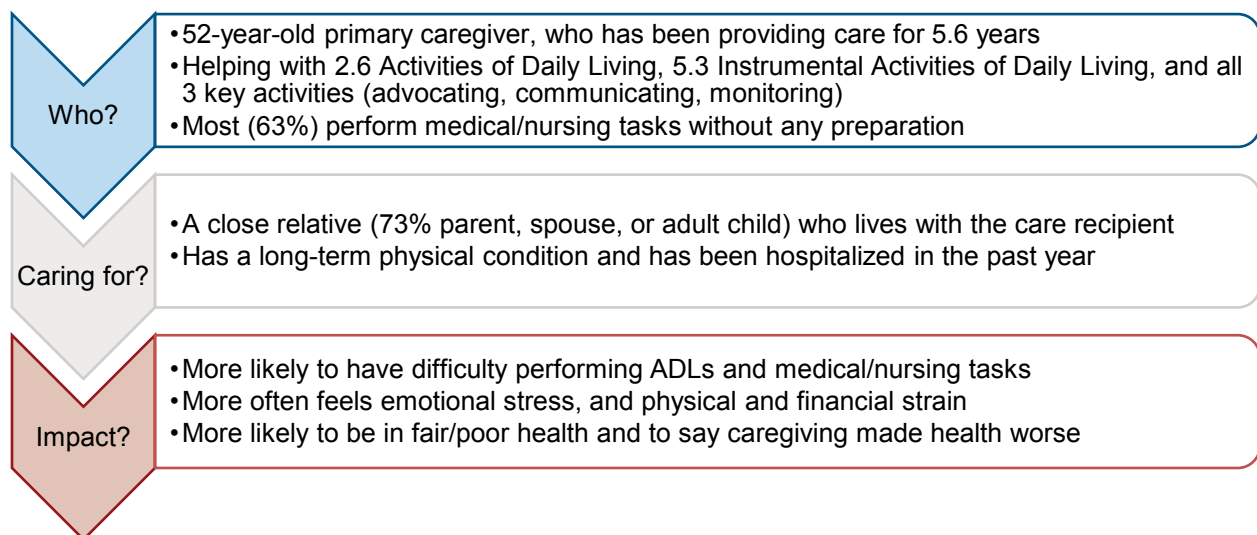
Who?

• 52-year-old primary caregiver, who has been providing care for 5.6 years
• Helping with 2.6 Activities of Daily Living, 5.3 Instrumental Activities of Daily Living, and all 3 key activities (advocating, communicating, monitoring)
• Most (63%) perform medical/nursing tasks without any preparation

Caring for?

• A close relative (73% parent, spouse, or adult child) who lives with the care recipient
• Has a long-term physical condition and has been hospitalized in the past year

Impact?

• More likely to have difficulty performing ADLs and medical/nursing tasks
• More often feels emotional stress, and physical and financial strain
• More likely to be in fair/poor health and to say caregiving made health worse